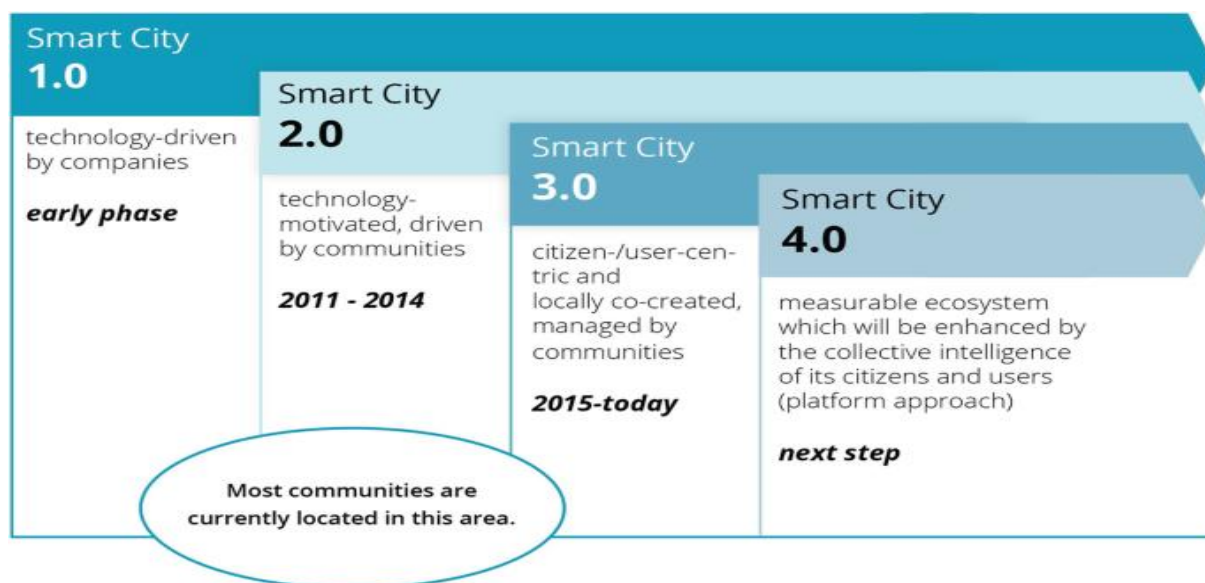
Smart City
1.0

technology-driven by companies

early phase

Smart City
2.0

technology-motivated, driven by communities

2011 - 2014

Smart City
3.0

citizen-/user-centric and locally co-created, managed by communities

2015-today

Smart City
4.0

measurable ecosystem which will be enhanced by the collective intelligence of its citizens and users (platform approach)

next step

Most communities are currently located in this area.